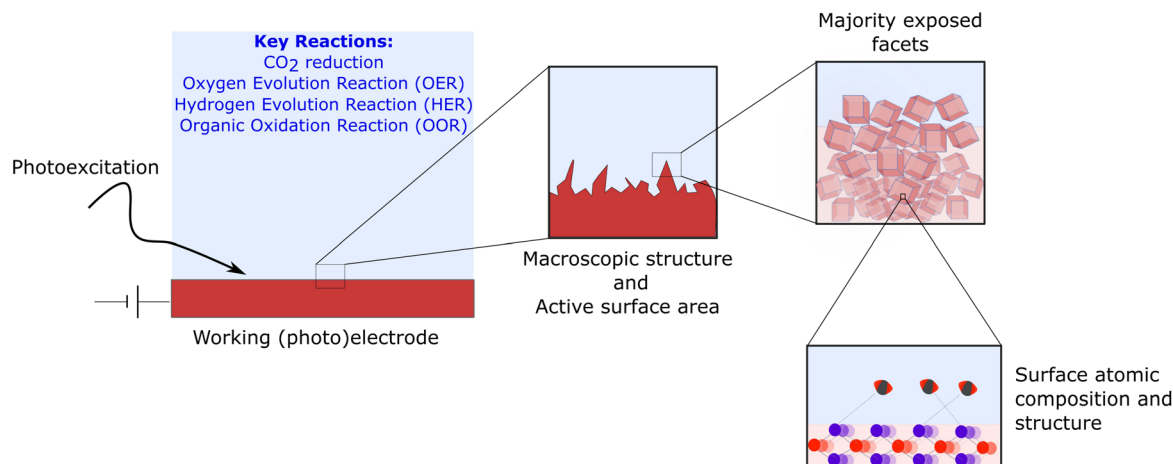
Key Reactions:
$CO_2$ reduction
Oxygen Evolution Reaction (OER)
Hydrogen Evolution Reaction (HER)
Organic Oxidation Reaction (OOR)

Photoexcitation

Working (photo)electrode

Macroscopic structure
and
Active surface area

Majority exposed facets

Surface atomic composition and structure